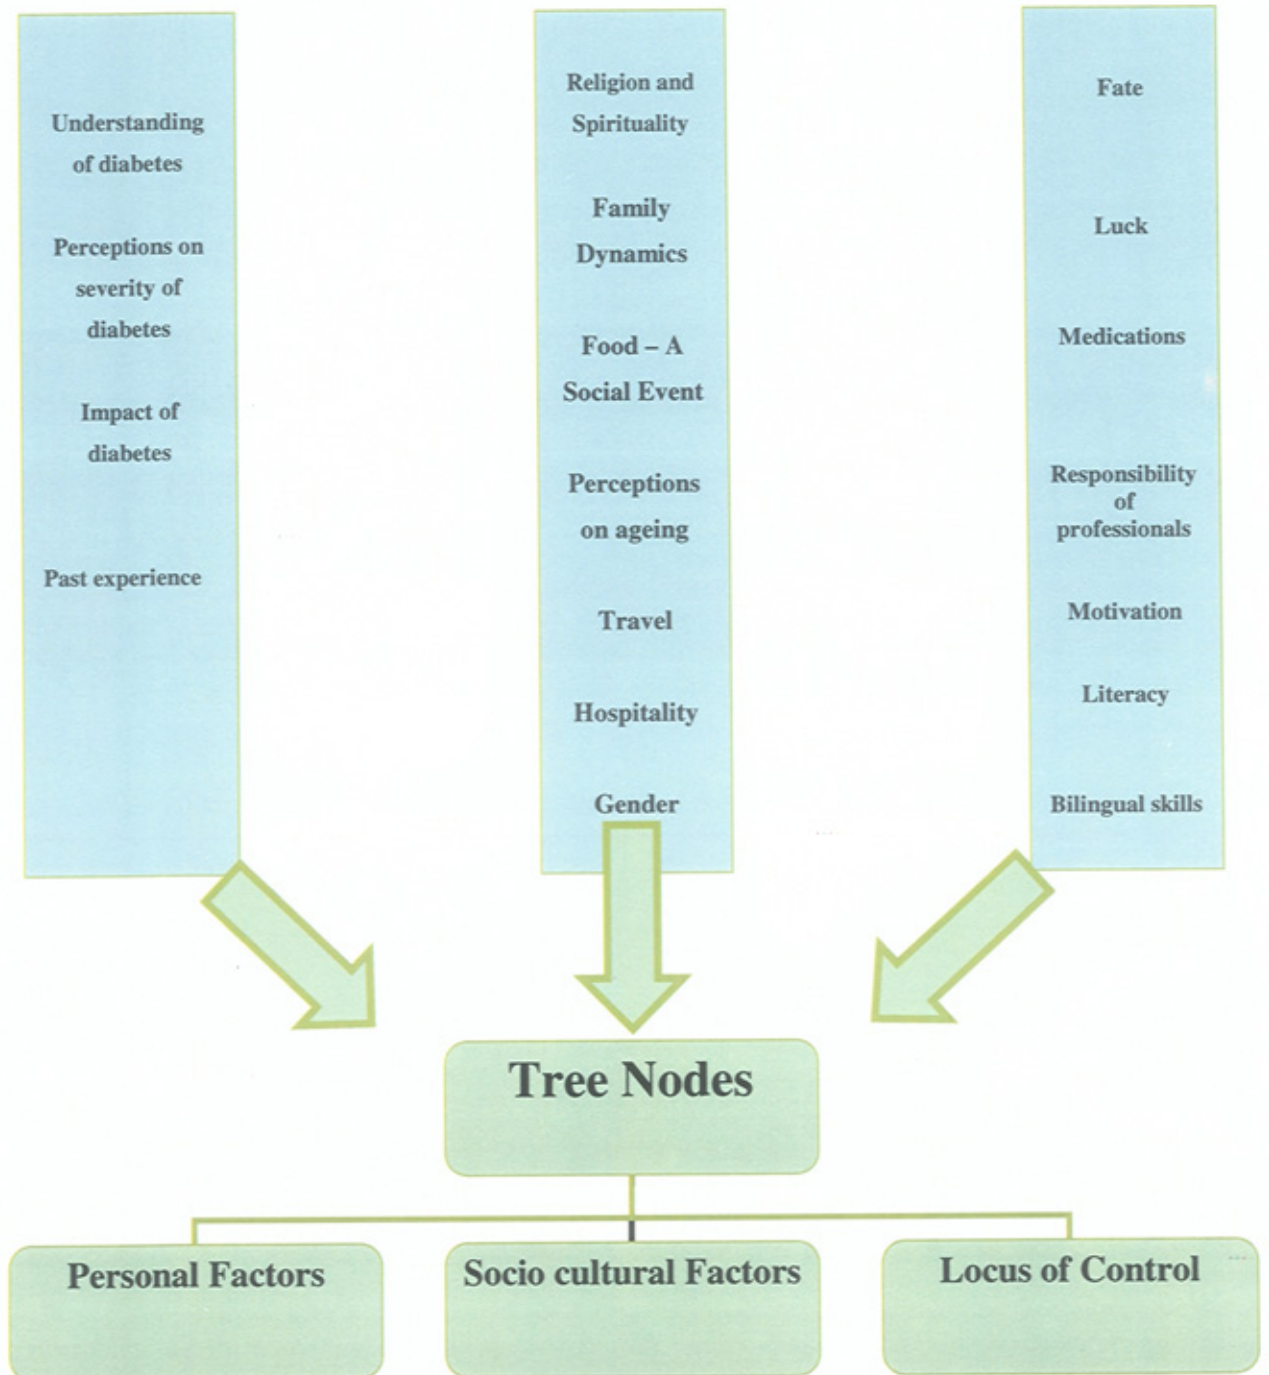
Understanding of diabetes

Perceptions on severity of diabetes

Impact of diabetes

Past experience

Religion and Spirituality

Family Dynamics

Food – A Social Event

Perceptions on ageing

Travel

Hospitality

Gender

Fate

Luck

Medications

Responsibility of professionals

Motivation

Literacy

Bilingual skills

Tree Nodes

Personal Factors

Socio cultural Factors

Locus of Control